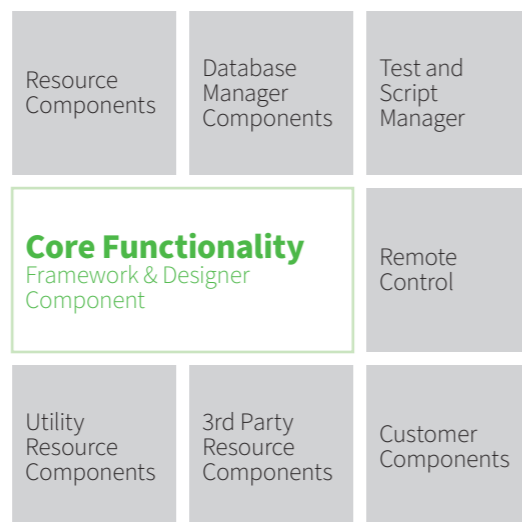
Resource Components

Database Manager Components

Test and Script Manager

Core Functionality
Framework & Designer Component

Remote Control

Utility Resource Components

3rd Party Resource Components

Customer Components